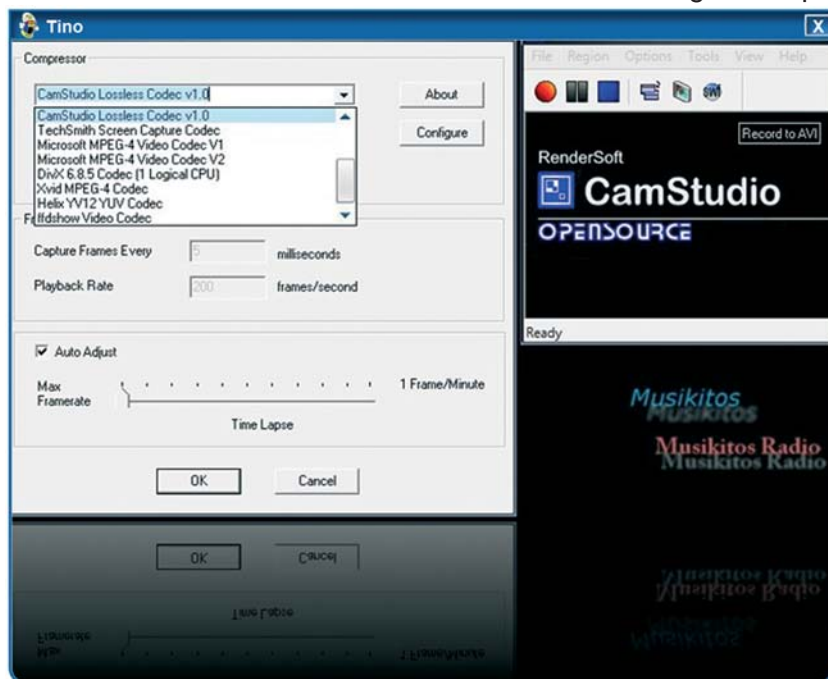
Tino

X

Compressor

CamStudio Lossless Codec v1.0

CamStudio Lossless Codec v1.0
TechSmith Screen Capture Codec
Microsoft MPEG-4 Video Codec V1
Microsoft MPEG-4 Video Codec V2
DivX 6.8.5 Codec (1 Logical CPU)
Xvid MPEG-4 Codec
Helix YV12 YUV Codec
ffdshow Video Codec

About

Configure

Capture Frames Every [5] milliseconds

Playback Rate [200] frames/second

Auto Adjust

Max Framerate

1 Frame/Minute

Time Lapse

OK

Cancel

File Region Options Tools View Help

Record to AVI

RenderSoft

CamStudio

OPENSOURCE

Ready

Musikitos

Musikitos

Musikitos Radio

Musikitos Radio